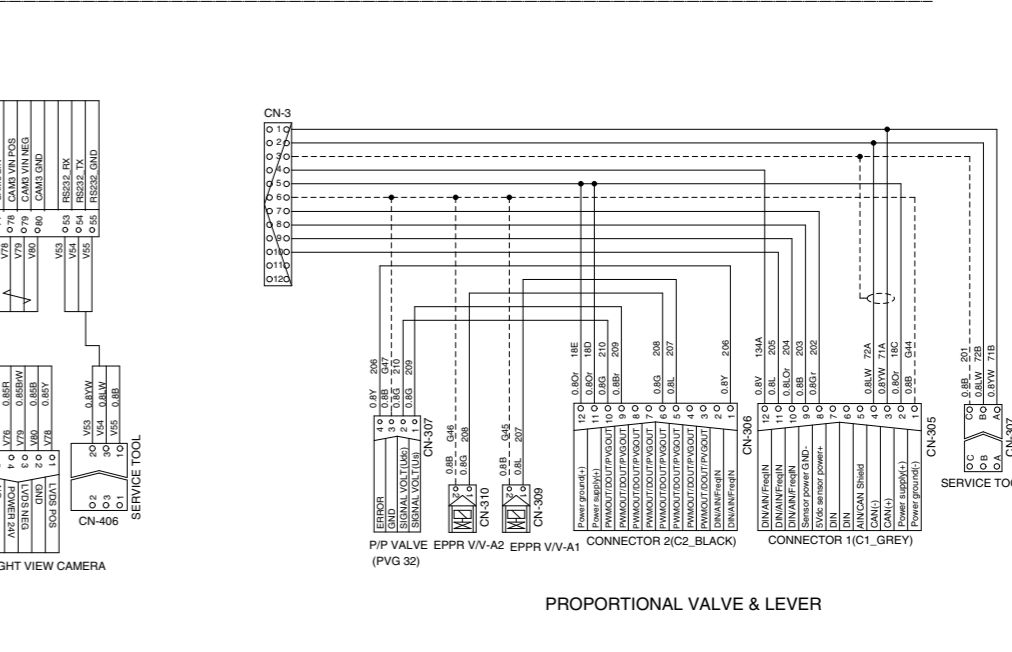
CN-3
1
2
3
4
5
6
7
8
9
10
11
12

CAM3 VIN POS
CAM3 VIN NEG
CAM3 GND
V78 78
V79 79
V80 80
RS232_RX
RS232_TX
RS232_GND
V53 53
V54 54
V55 55

0.85R V76
0.85B/W V79
0.85B V80
0.85Y V78
4
3
2
1
POWER 24V
LVDS NEG
GND
LVDS POS
GHT VIEW CAMERA

0.8Y/W V53 2
0.8L/W V54 3
0.8B V55 1
CN-406
SERVICE TOOL

0.8Y 206
0.8B G47
0.8G 210
0.8G 209
4
3
2
1
ERROR
GND
SIGNAL VOLT.(Udc)
SIGNAL VOLT.(Us)
CN-307
P/P VALVE
(PVG 32)

0.8B G46
0.8G 208
2
1
CN-310
EPPR V/V-A2

0.8B G45
0.8L 207
2
1
CN-309
EPPR V/V-A1

0.8Or 18E
0.8Or 18D
0.8G 210
0.8Br 209
0.8G 208
0.8L 207
0.8Y 206
12
11
10
9
8
7
6
5
4
3
2
1
Power ground(+)
Power supply(+)
PWMOUT/DOUT/PVGOUT
PWMOUT/DOUT/PVGOUT
PWMOUT/DOUT/PVGOUT
PWMOUT/DOUT/PVGOUT
PWMOUT/DOUT/PVGOUT
PWMOUT/DOUT/PVGOUT
PWMOUT/DOUT/PVGOUT
PWMOUT/DOUT/PVGOUT
DIN/AIN/FreqIN
DIN/AIN/FreqIN
CN-306
CONNECTOR 2(C2_BLACK)

0.8V 134A
0.8L 205
0.8LOr 204
0.8B 203
0.8Gr 202
0.8LW 72A
0.8YW 71A
0.8Or 18C
0.8B G44
12
11
10
9
8
7
6
5
4
3
2
1
DIN/AIN/FreqIN
DIN/AIN/FreqIN
DIN/AIN/FreqIN
Sensor power GND-
5Vdc sensor power+
DIN
DIN
AIN/CAN Shield
CAN(-)
CAN(+)
Power supply(+)
Power ground(-)
CN-305
CONNECTOR 1(C1_GREY)

0.8B 201
0.8LW 72B
0.8YW 71B
C
B
A
CN-307
SERVICE TOO

PROPORTIONAL VALVE & LEVER